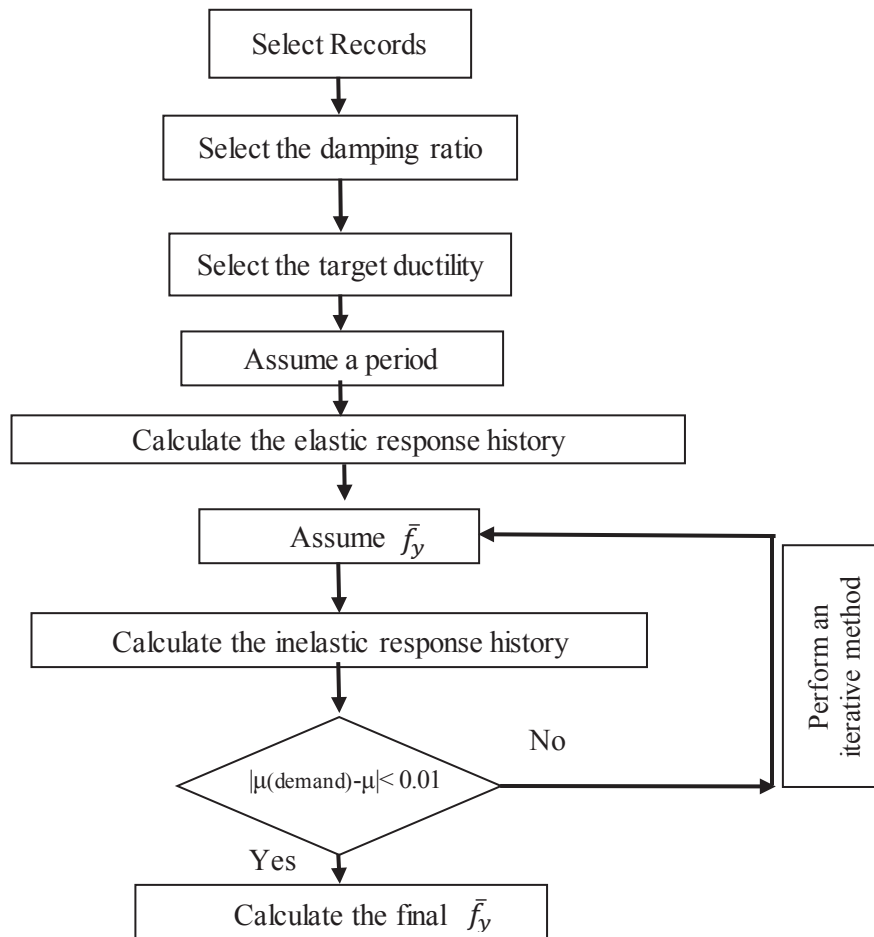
Select Records

Select the damping ratio

Select the target ductility

Assume a period

Calculate the elastic response history

Assume $\bar{f}_y$

Perform an iterative method

Calculate the inelastic response history

No

|μ(demand)-μ|< 0.01

Yes

Calculate the final $\bar{f}_y$